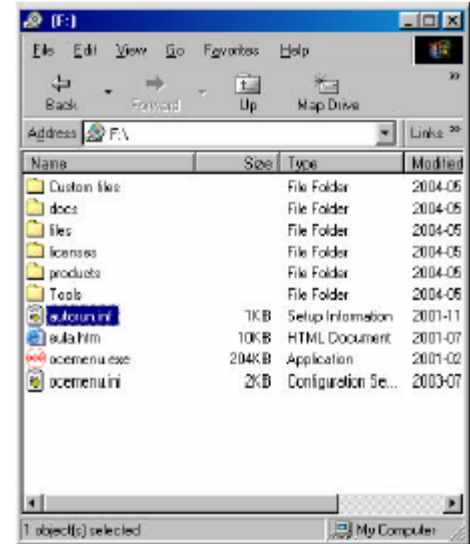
(F:)

File Edit View Go Favorites Help

Back Forward Up Map Drive

Address F:\ Links »

| Name | Size | Type | Modified |
|---|---|---|---|
| Custom files | | File Folder | 2004-05 |
| docs | | File Folder | 2004-05 |
| files | | File Folder | 2004-05 |
| licenses | | File Folder | 2004-05 |
| products | | File Folder | 2004-05 |
| Tools | | File Folder | 2004-05 |
| autorun.inf | 1KB | Setup Information | 2001-11 |
| eula.htm | 10KB | HTML Document | 2001-07 |
| ocemenu.exe | 204KB | Application | 2001-02 |
| ocemenu.ini | 2KB | Configuration Se... | 2003-07 |

1 object(s) selected

My Computer